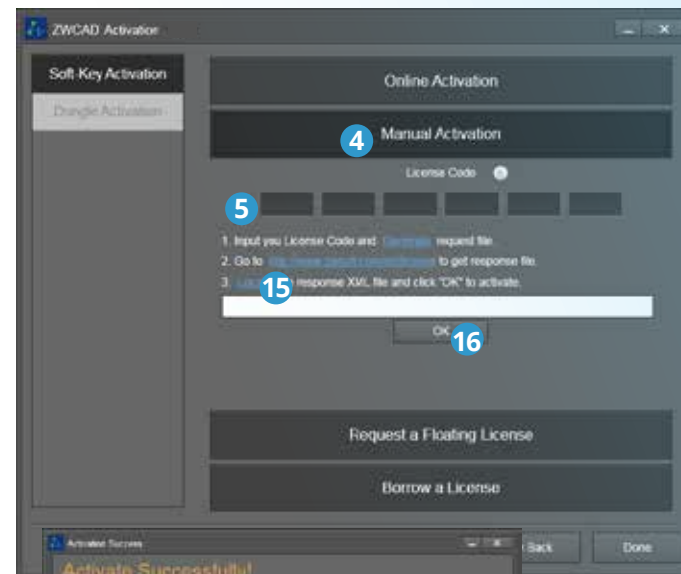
ZWCAD Activation

Soft-Key Activation

Dongle Activation

Online Activation

4

Manual Activation

License Code

5

1. Input you License Code and Generate request file.

2. Go to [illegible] to get response file.

3. Load 15 response XML file and click "OK" to activate.

OK 16

Request a Floating License

Borrow a License

Activated Success

Activate Successfully!

Back

Done